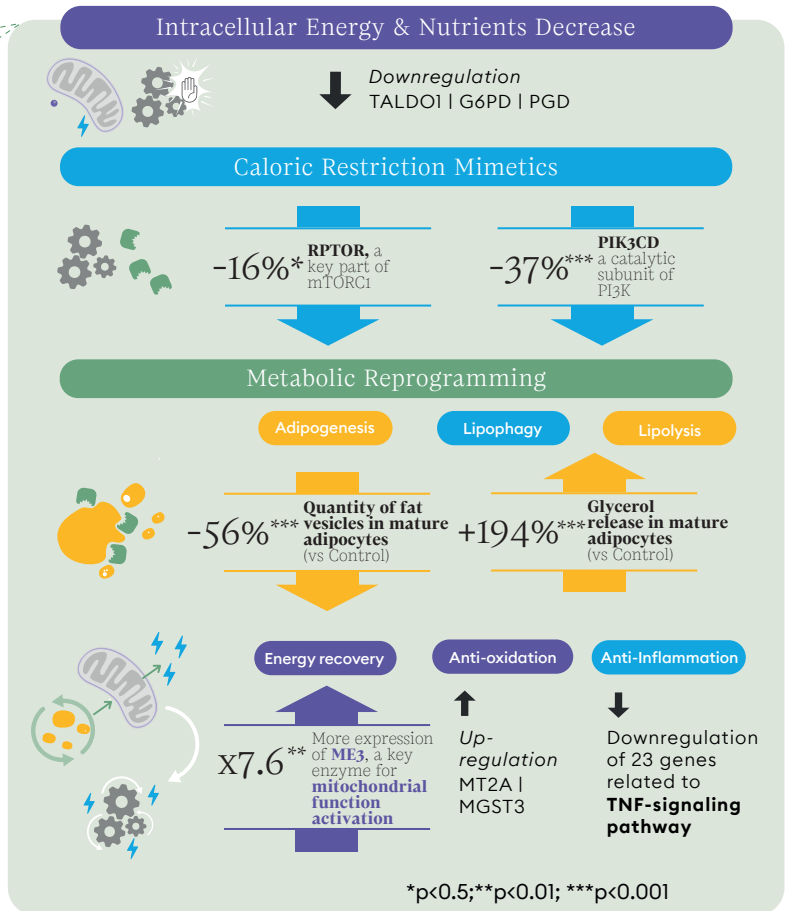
Intracellular Energy & Nutrients Decrease

Downregulation
TALDO1 | G6PD | PGD

Caloric Restriction Mimetics

-16%* **RPTOR,** a key part of mTORC1

-37%*** **PIK3CD** a catalytic subunit of PI3K

Metabolic Reprogramming

Adipogenesis

Lipophagy

Lipolysis

-56%*** **Quantity of fat vesicles in mature adipocytes** (vs Control)

+194%*** **Glycerol release in mature adipocytes** (vs Control)

Energy recovery

Anti-oxidation

Anti-Inflammation

x7.6** More expression of **ME3**, a key enzyme for **mitochondrial function activation**

Up-regulation
MT2A | MGST3

Downregulation of 23 genes related to **TNF-signaling pathway**

*p<0.5;**p<0.01; ***p<0.001